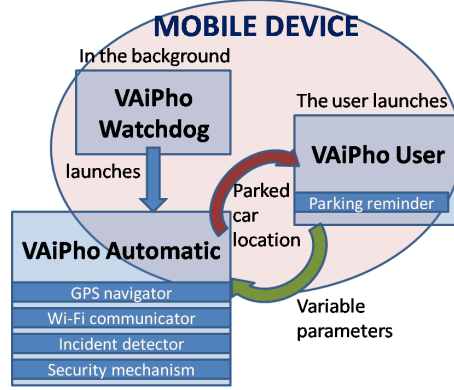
MOBILE DEVICE

In the background

VAiPho Watchdog

launches

The user launches

VAiPho User

Parking reminder

Parked car location

VAiPho Automatic

GPS navigator

Wi-Fi communicator

Incident detector

Security mechanism

Variable parameters